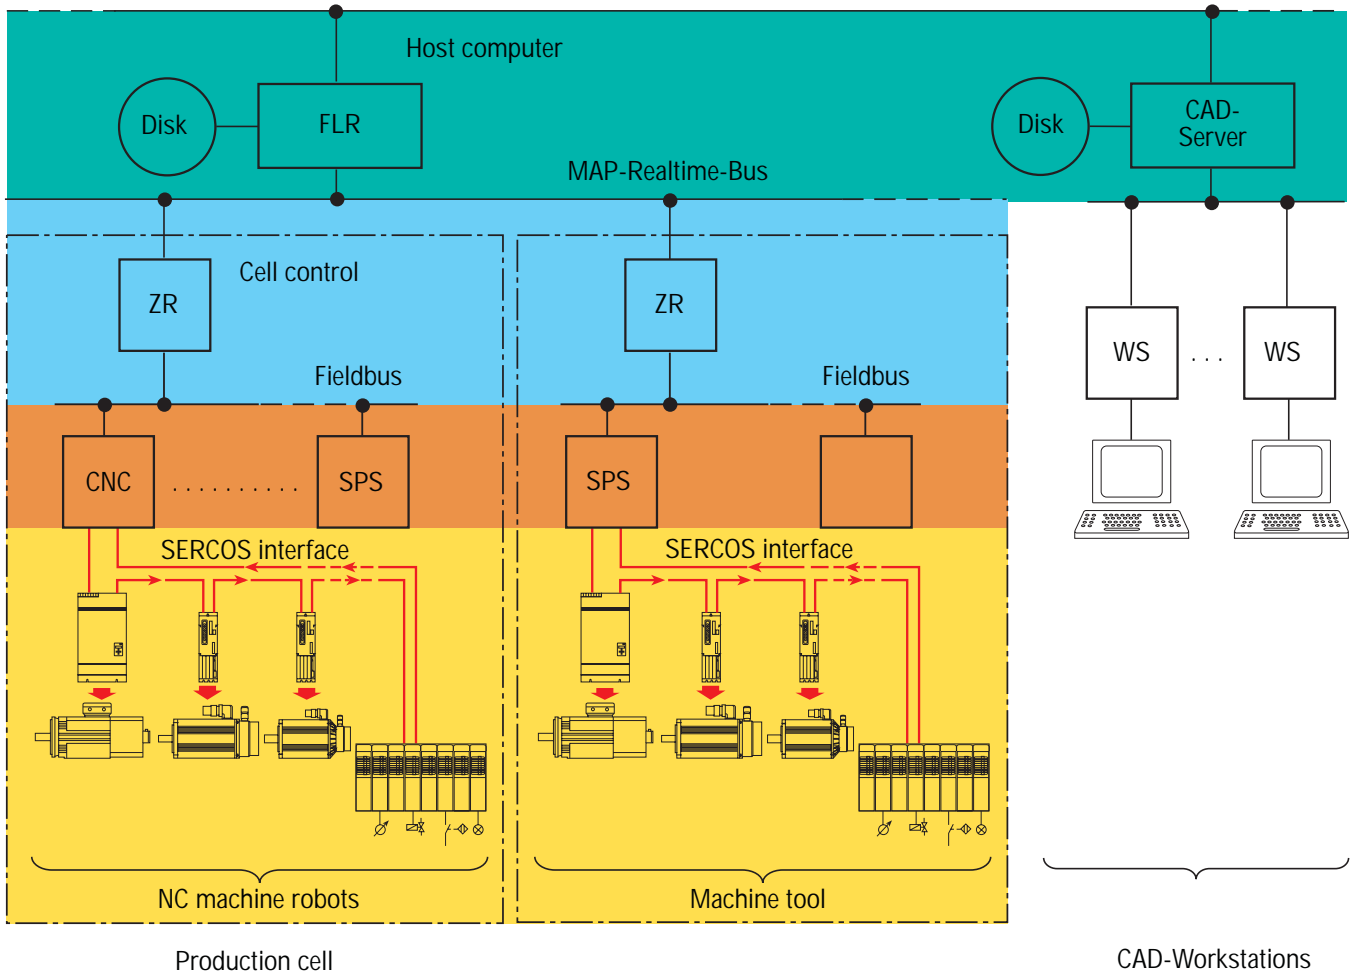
Host computer

Disk

FLR

Disk

CAD-Server

MAP-Realtime-Bus

ZR

Cell control

Fieldbus

ZR

Fieldbus

WS

. . .

WS

CNC

. . . . . . . . . .

SPS

SPS

SERCOS interface

SERCOS interface

NC machine robots

Machine tool

Production cell

CAD-Workstations